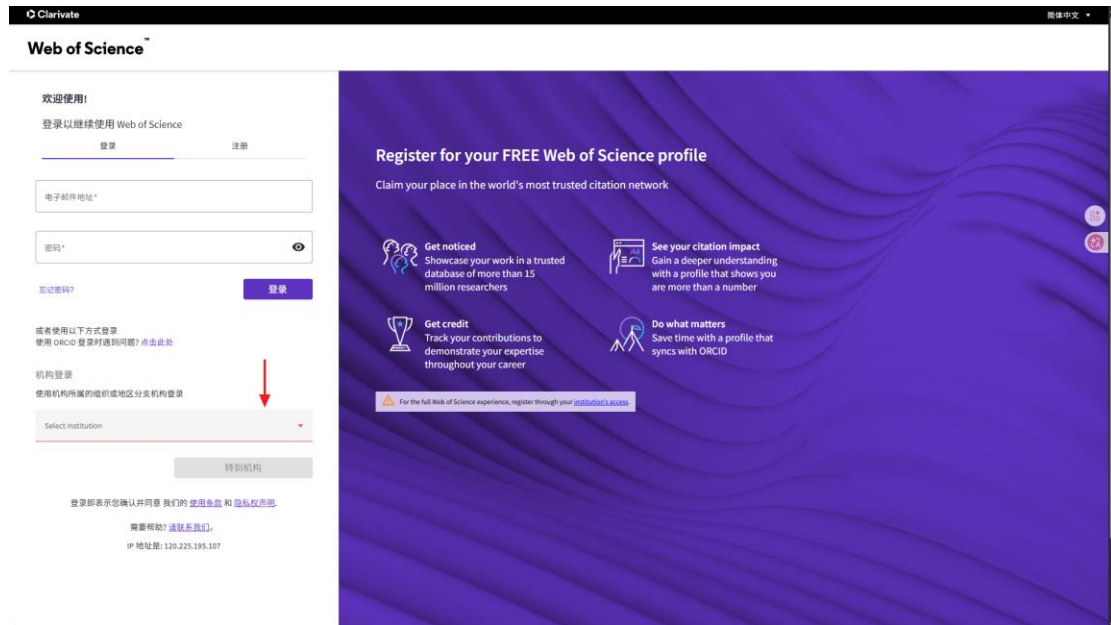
Clarivate

简体中文

Web of Science™

欢迎使用!

登录以继续使用 Web of Science

登录

注册

电子邮件地址*

密码*

忘记密码?

登录

或者使用以下方式登录
使用 ORCID 登录时遇到问题? 点击此处

机构登录

使用机构所属的组织或地区分支机构登录

Select institution

转到机构

登录即表示您确认并同意 我们的 使用条款 和 隐私权声明.

需要帮助? 请联系我们。

IP 地址是: 120.225.195.107

Register for your FREE Web of Science profile

Claim your place in the world's most trusted citation network

Get noticed
Showcase your work in a trusted database of more than 15 million researchers

See your citation impact
Gain a deeper understanding with a profile that shows you are more than a number

Get credit
Track your contributions to demonstrate your expertise throughout your career

Do what matters
Save time with a profile that syncs with ORCID

For the full Web of Science experience, register through your institution's access.